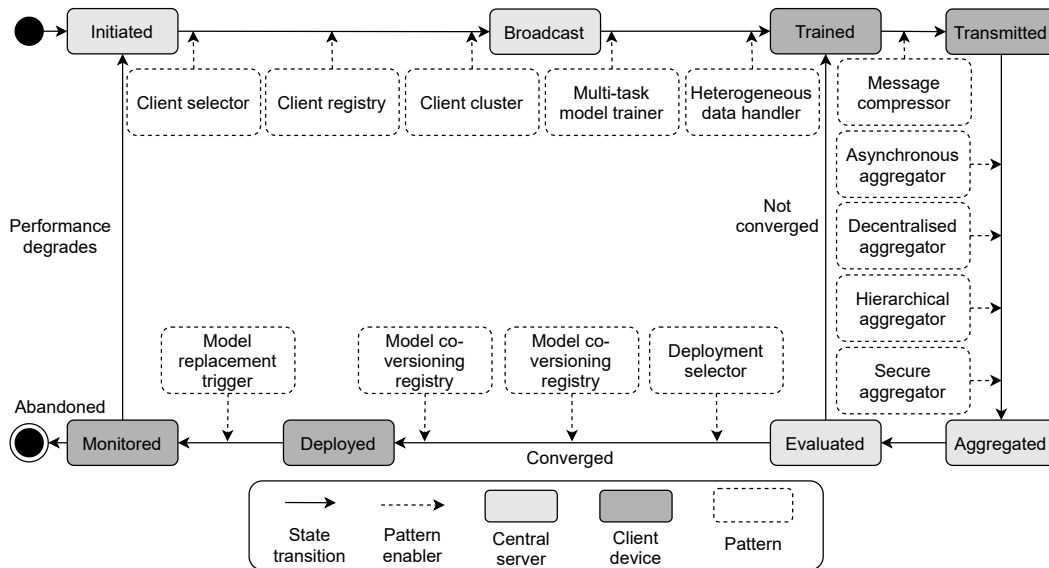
Initiated

Broadcast

Trained

Transmitted

Client selector

Client registry

Client cluster

Multi-task model trainer

Heterogeneous data handler

Message compressor

Asynchronous aggregator

Decentralised aggregator

Hierarchical aggregator

Secure aggregator

Performance degrades

Not converged

Model replacement trigger

Model co-versioning registry

Model co-versioning registry

Deployment selector

Abandoned

Monitored

Deployed

Converged

Evaluated

Aggregated

State transition

Pattern enabler

Central server

Client device

Pattern